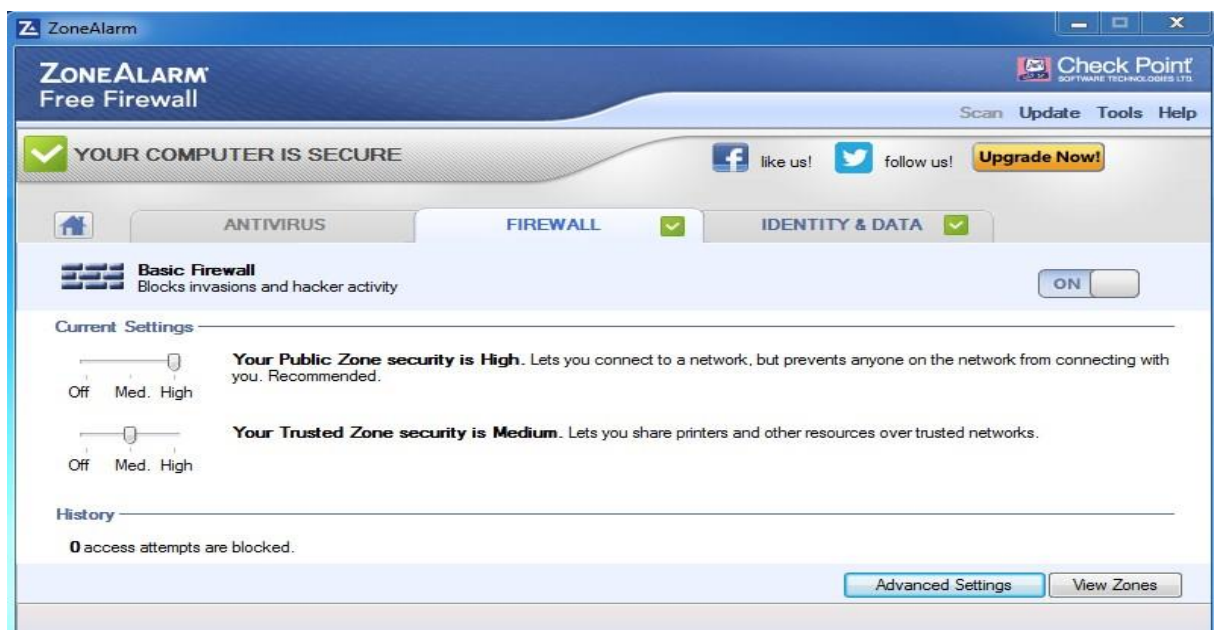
ZoneAlarm

ZONEALARM
Free Firewall

Check Point
SOFTWARE TECHNOLOGIES LTD.

Scan Update Tools Help

YOUR COMPUTER IS SECURE

like us! follow us! Upgrade Now!

ANTIVIRUS FIREWALL IDENTITY & DATA

Basic Firewall
Blocks invasions and hacker activity

ON

Current Settings

Off Med. High

Your Public Zone security is High. Lets you connect to a network, but prevents anyone on the network from connecting with you. Recommended.

Off Med. High

Your Trusted Zone security is Medium. Lets you share printers and other resources over trusted networks.

History

0 access attempts are blocked.

Advanced Settings View Zones